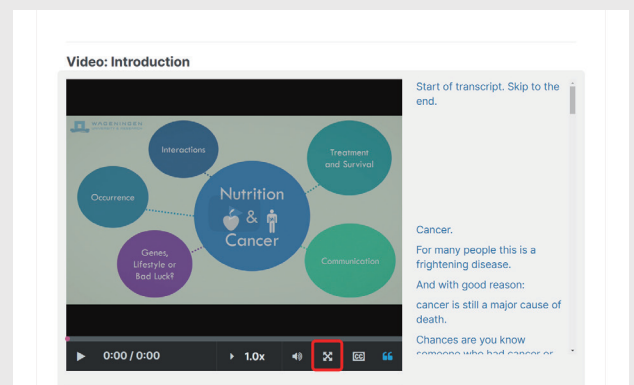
Video: Introduction

WAGENINGEN

Interactions

Treatment and Survival

Occurrence

Nutrition & Cancer

Genes, Lifestyle or Bad Luck?

Communication

0:00 / 0:00

1.0x

CC

Start of transcript. Skip to the end.

Cancer.

For many people this is a frightening disease.

And with good reason:

cancer is still a major cause of death.

Chances are you know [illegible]